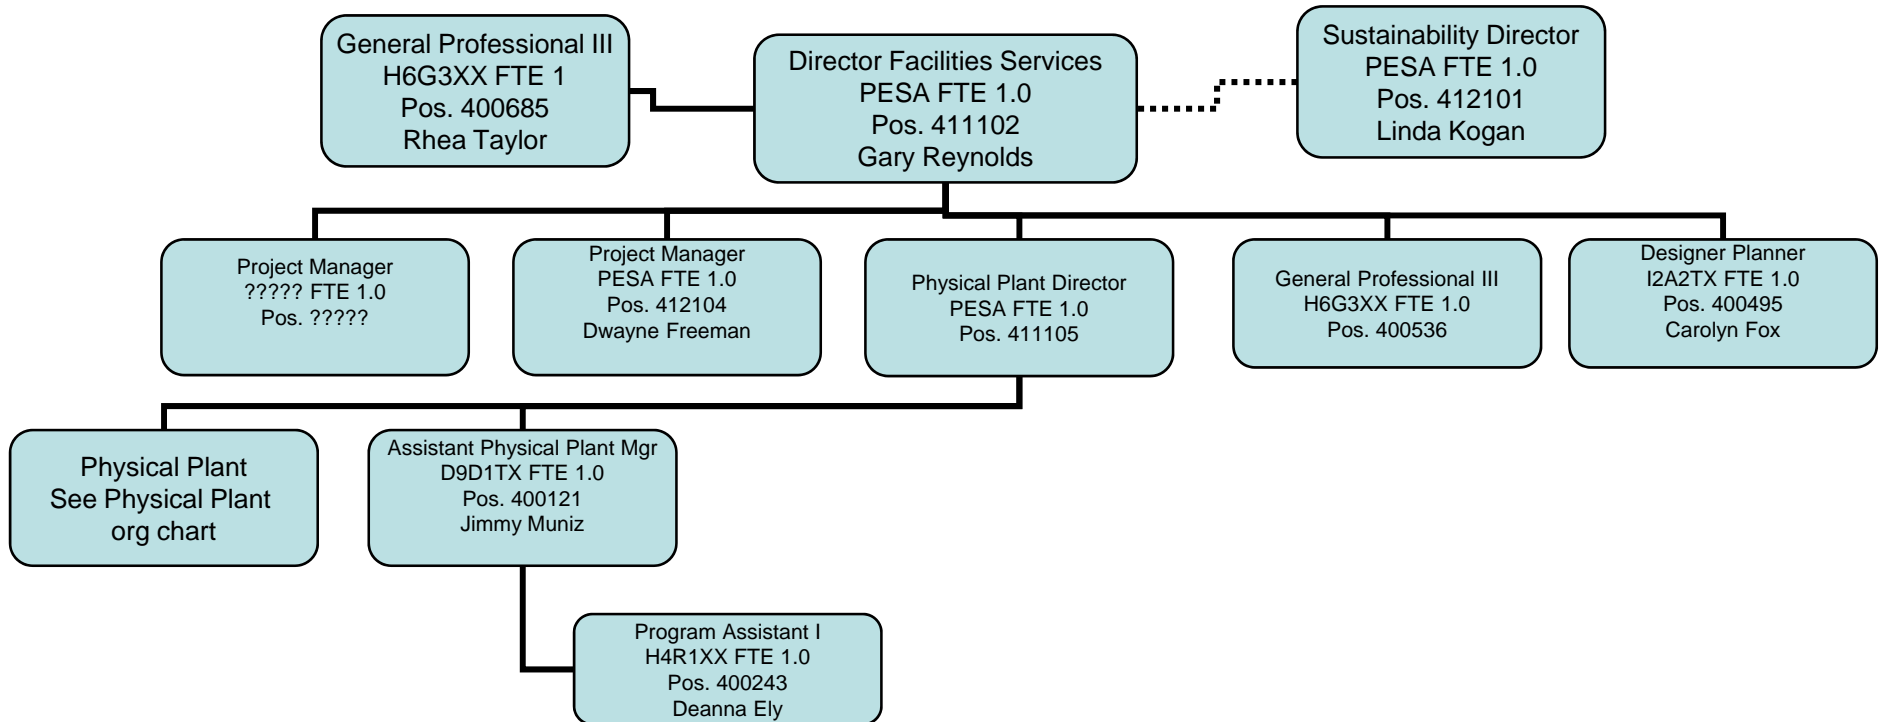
General Professional III
H6G3XX FTE 1
Pos. 400685
Rhea Taylor

Director Facilities Services
PESA FTE 1.0
Pos. 411102
Gary Reynolds

Sustainability Director
PESA FTE 1.0
Pos. 412101
Linda Kogan

Project Manager
????? FTE 1.0
Pos. ?????

Project Manager
PESA FTE 1.0
Pos. 412104
Dwayne Freeman

Physical Plant Director
PESA FTE 1.0
Pos. 411105

General Professional III
H6G3XX FTE 1.0
Pos. 400536

Designer Planner
I2A2TX FTE 1.0
Pos. 400495
Carolyn Fox

Physical Plant
See Physical Plant org chart

Assistant Physical Plant Mgr
D9D1TX FTE 1.0
Pos. 400121
Jimmy Muniz

Program Assistant I
H4R1XX FTE 1.0
Pos. 400243
Deanna Ely